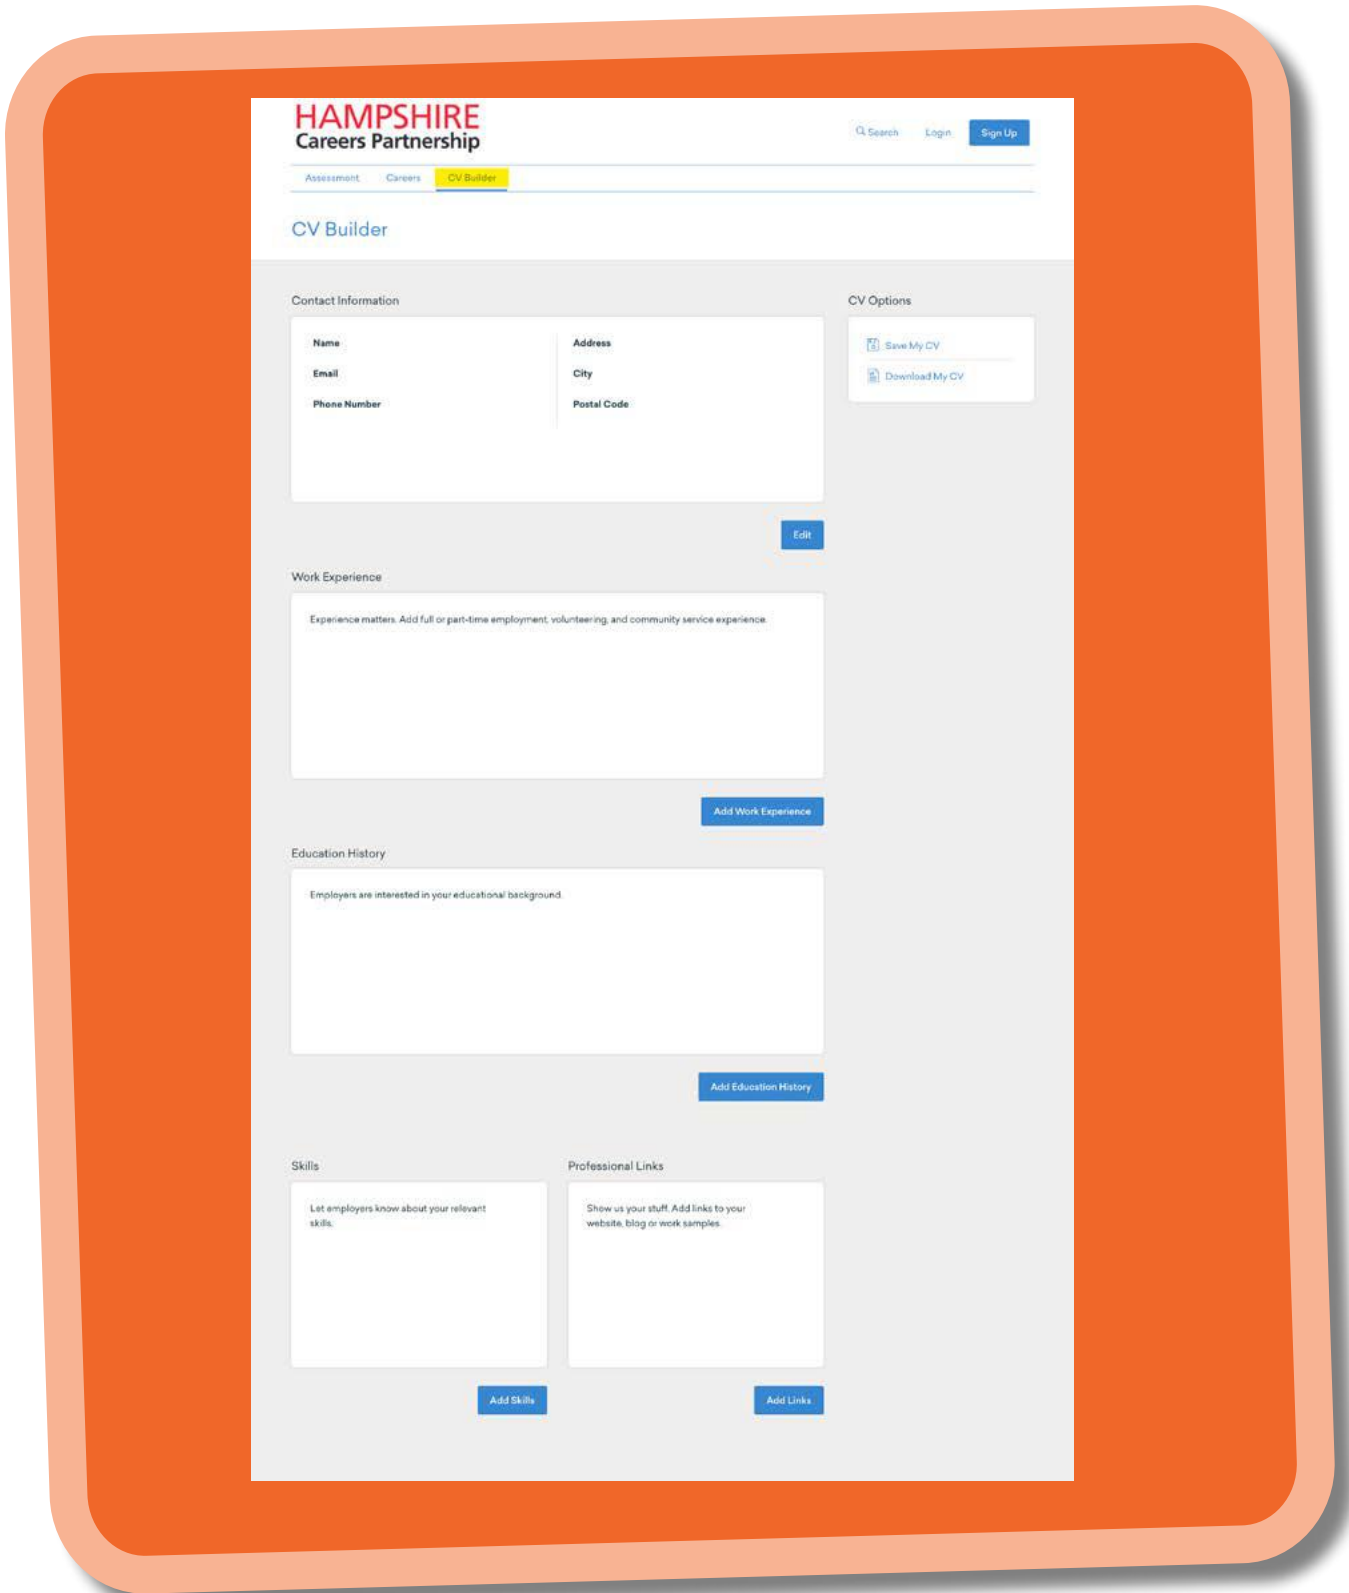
HAMPSHIRE
Careers Partnership

Search Login Sign Up

Assessment Careers CV Builder

CV Builder

Contact Information

Name
Email
Phone Number

Address
City
Postal Code

Edit

CV Options

Save My CV
Download My CV

Work Experience

Experience matters. Add full or part-time employment, volunteering, and community service experience.

Add Work Experience

Education History

Employers are interested in your educational background.

Add Education History

Skills

Let employers know about your relevant skills.

Add Skills

Professional Links

Show us your stuff. Add links to your website, blog or work samples.

Add Links